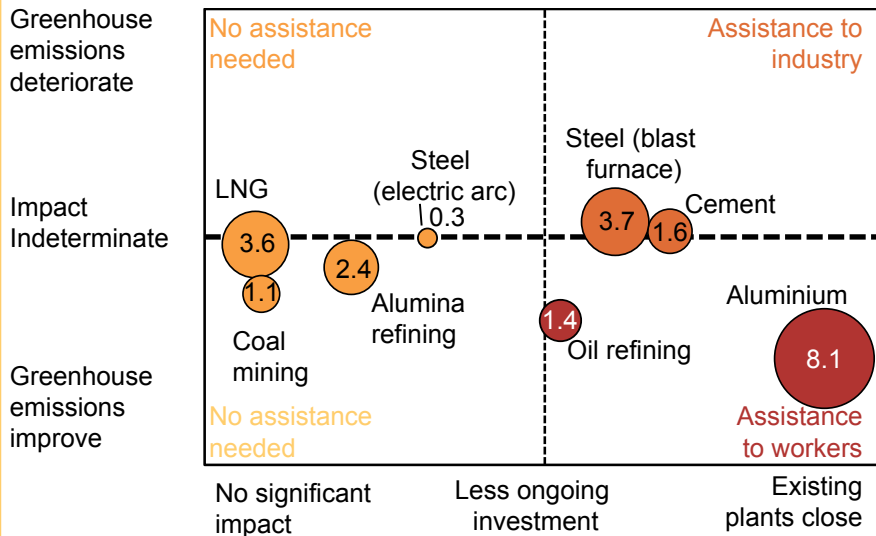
Greenhouse emissions deteriorate

Impact Indeterminate

Greenhouse emissions improve

No assistance needed

Assistance to industry

Steel (blast furnace)

Cement

LNG

Steel (electric arc)

0.3

3.6

2.4

3.7

1.6

1.1

Alumina refining

Coal mining

1.4

Oil refining

Aluminium

8.1

No assistance needed

Assistance to workers

No significant impact

Less ongoing investment

Existing plants close